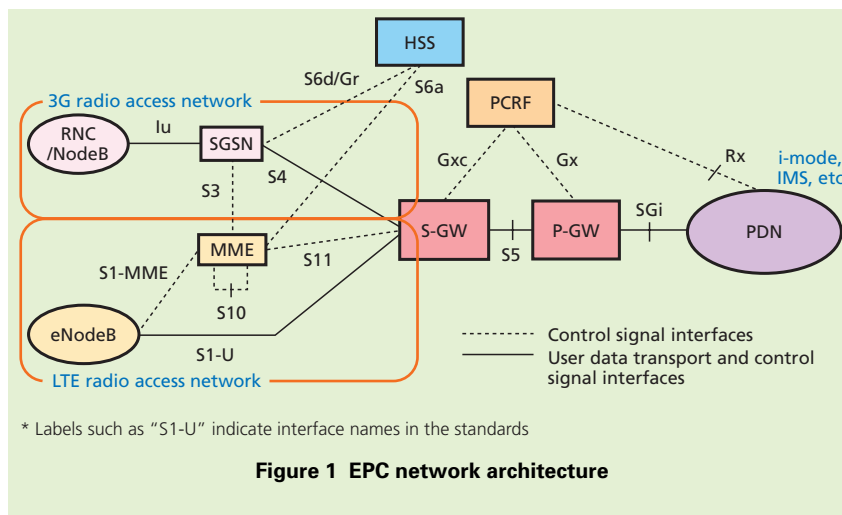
HSS

S6d/Gr

S6a

PCRF

3G radio access network

RNC /NodeB

Iu

SGSN

S3

S4

Gxc

Gx

Rx

i-mode, IMS, etc

S-GW

S5

P-GW

SGi

PDN

MME

S11

S1-MME

S10

eNodeB

S1-U

LTE radio access network

Control signal interfaces

User data transport and control signal interfaces

* Labels such as “S1-U” indicate interface names in the standards

Figure 1 EPC network architecture